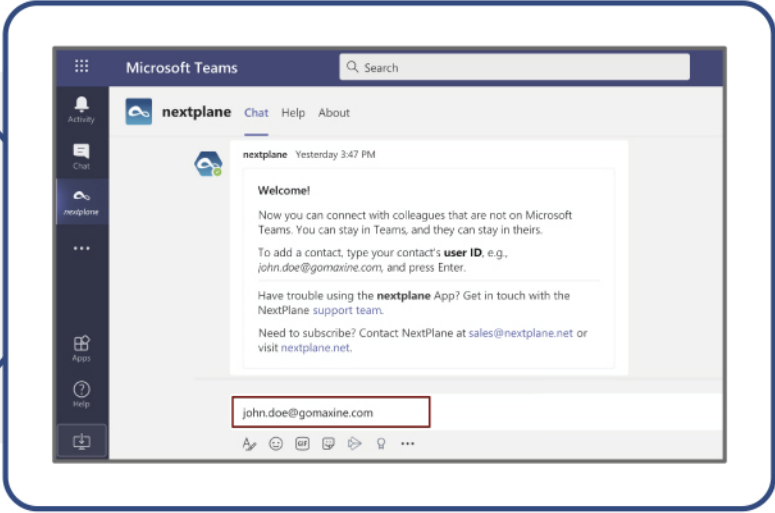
Microsoft Teams

Search

Activity

Chat

nextplane

...

Apps

Help

nextplane Chat Help About

nextplane Yesterday 3:47 PM

Welcome!

Now you can connect with colleagues that are not on Microsoft Teams. You can stay in Teams, and they can stay in theirs.

To add a contact, type your contact's **user ID**, e.g., *john.doe@gomaxine.com*, and press Enter.

Have trouble using the **nextplane** App? Get in touch with the NextPlane support team.

Need to subscribe? Contact NextPlane at sales@nextplane.net or visit nextplane.net.

john.doe@gomaxine.com

GIF

...